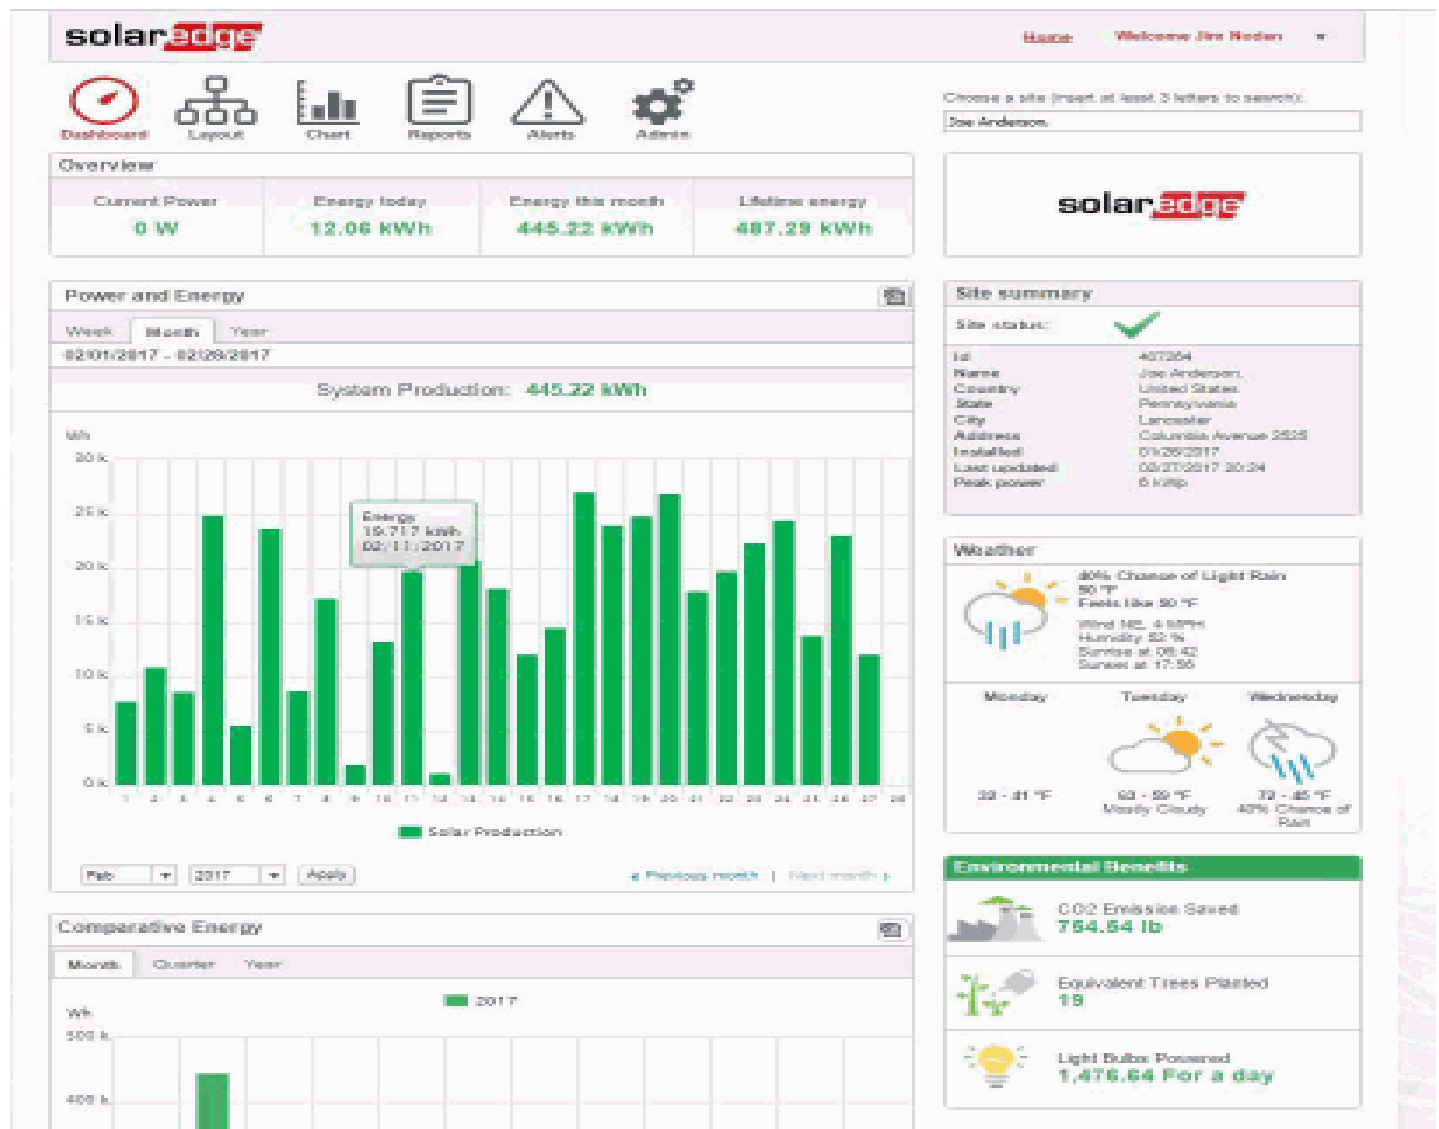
solaredge

Home Welcome Jim Nolan

Dashboard Layout Chart Reports Alerts Admin

Choose a site (insert at least 3 letters to search):

Joe Anderson

Overview

| Current Power | Energy today | Energy this month | Lifetime energy |
|---|---|---|---|
| 0 W | 12.06 kWh | 445.22 kWh | 487.29 kWh |

solaredge

Power and Energy

Week Month Year

02/01/2017 - 02/28/2017

System Production: 445.22 kWh

Wh

30 k

25 k

20 k

15 k

10 k

5 k

0 k

Energy 19.717 kWh 02/11/2017

1 2 3 4 5 6 7 8 9 10 11 12 13 14 15 16 17 18 19 20 21 22 23 24 25 26 27 28

Solar Production

Feb 2017 Apply

Previous month | Next month

Site summary

Site status:

| Id | 407304 |
|---|---|
| Name | Joe Anderson |
| Country | United States |
| State | Pennsylvania |
| City | Lancaster |
| Address | Columbia Avenue 2525 |
| Installed | 01/26/2017 |
| Last updated | 03/27/2017 20:24 |
| Peak power | 6 kWp |

Weather

40% Chance of Light Rain
50 °F
Feels like 50 °F
Wind NE, 4 MPH
Humidity 82 %
Sunrise at 06:42
Sunset at 17:56

Monday
32 - 41 °F

Tuesday
53 - 59 °F
Mostly Cloudy

Wednesday
32 - 45 °F
40% Chance of Rain

Environmental Benefits

CO2 Emission Saved
754.54 lb

Equivalent Trees Planted
19

Light Bulbs Powered
1,476.64 For a day

Comparative Energy

Month Quarter Year

2017

Wh

500 k

400 k